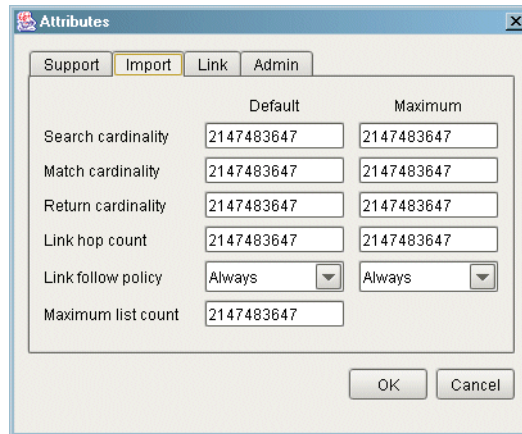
Attributes

Support | Import | Link | Admin

| | Default | Maximum |
|---|---|---|
| Search cardinality | 2147483647 | 2147483647 |
| Match cardinality | 2147483647 | 2147483647 |
| Return cardinality | 2147483647 | 2147483647 |
| Link hop count | 2147483647 | 2147483647 |
| Link follow policy | Always | Always |
| Maximum list count | 2147483647 | |

OK Cancel